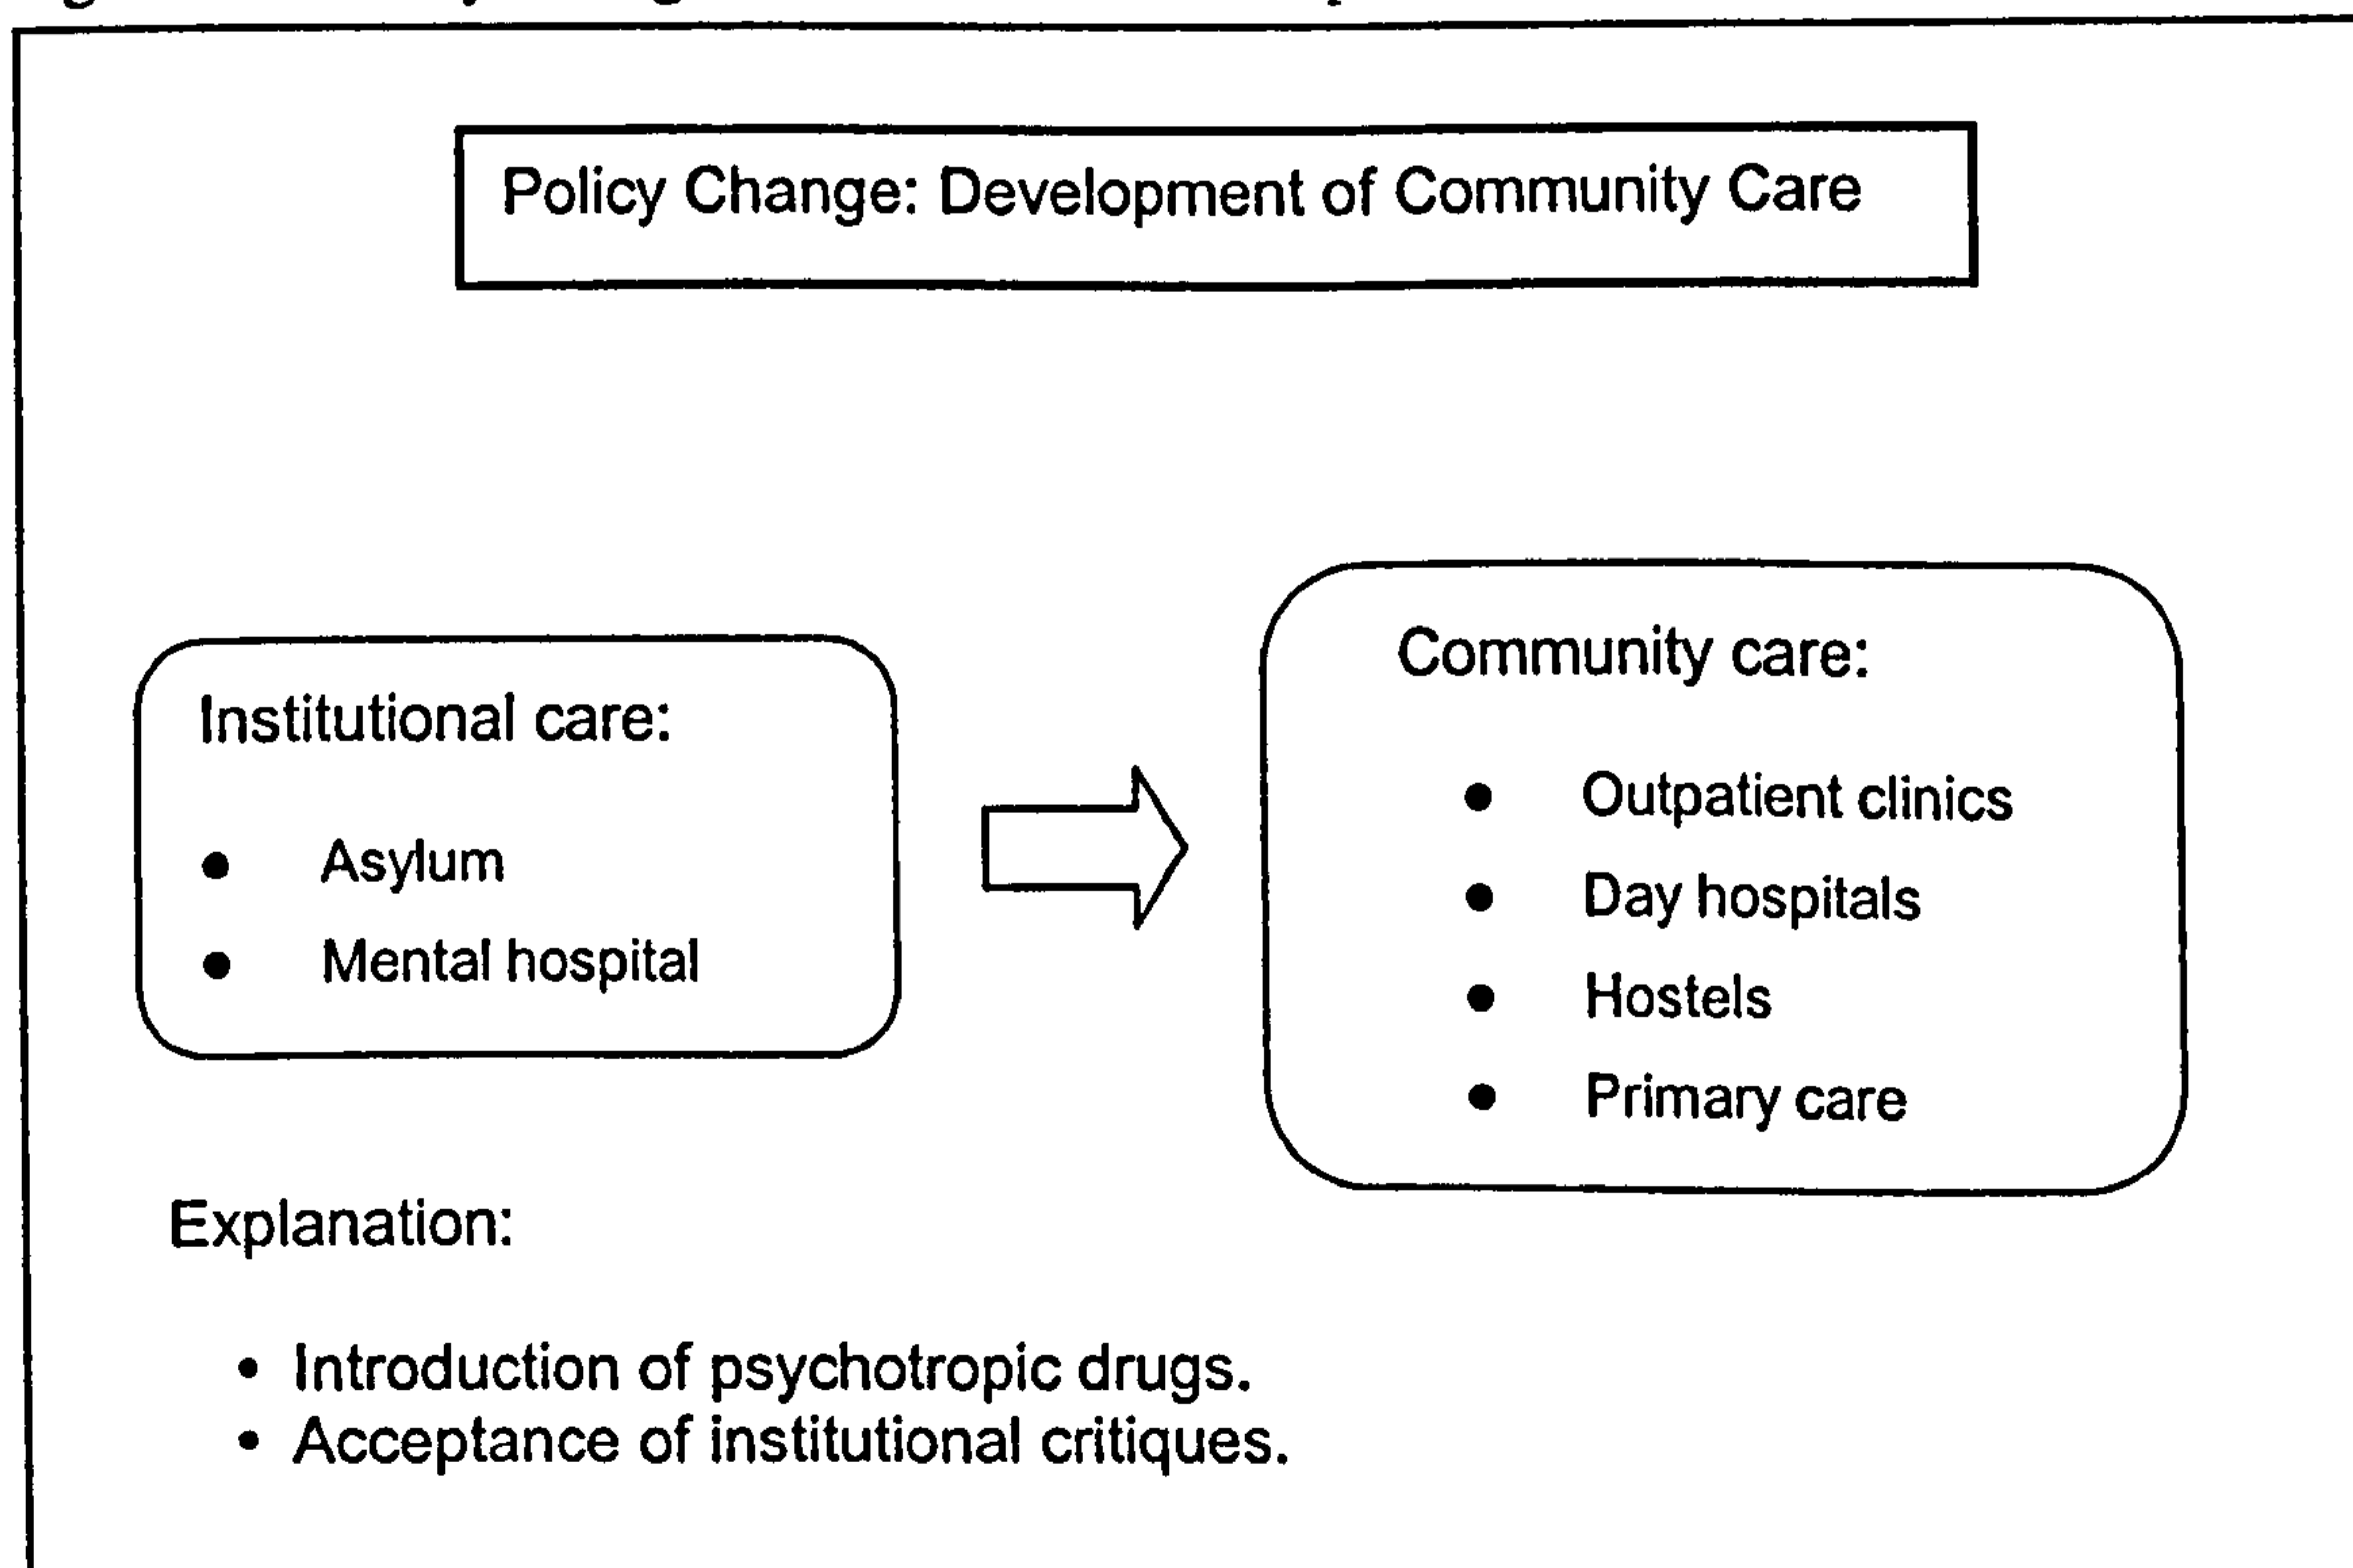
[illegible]

Policy Change: Development of Community Care

Institutional care:

- Asylum
- Mental hospital

Community care:

- Outpatient clinics
- Day hospitals
- Hostels
- Primary care

Explanation:

- Introduction of psychotropic drugs.
- Acceptance of institutional critiques.